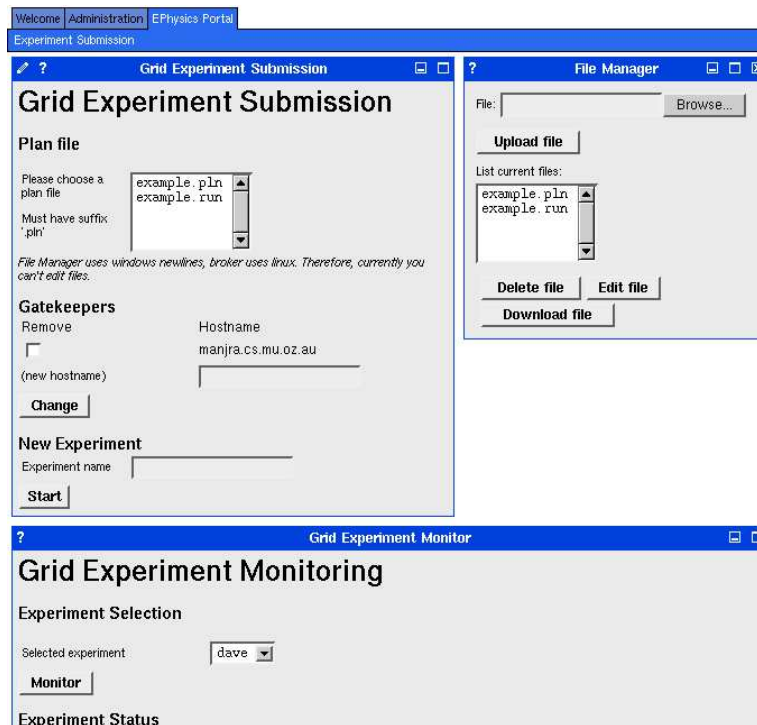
Welcome | Administration | EPhysics Portal

Experiment Submission

? Grid Experiment Submission

# Grid Experiment Submission

## Plan file

Please choose a plan file

Must have suffix '.pln'

example.pln
example.run

File Manager uses windows newlines, broker uses linux. Therefore, currently you can't edit files.

## Gatekeepers

| Remove | Hostname |
|---|---|
| | manjra.cs.mu.oz.au |
| (new hostname) | |

Change

## New Experiment

Experiment name

Start

? File Manager

File: Browse...

Upload file

List current files:

example.pln
example.run

Delete file | Edit file

Download file

? Grid Experiment Monitor

# Grid Experiment Monitoring

## Experiment Selection

Selected experiment dave

Monitor

## Experiment Status